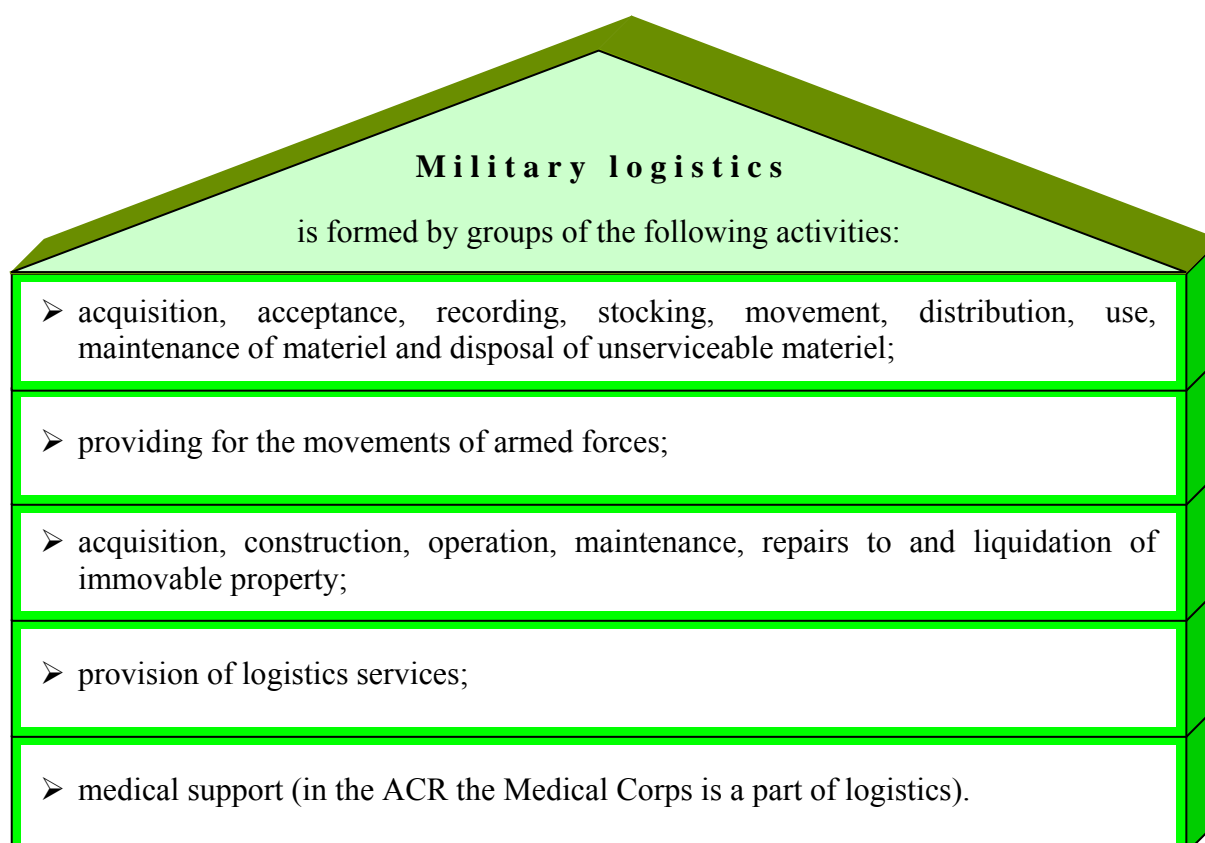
Military logistics

is formed by groups of the following activities:

➢ acquisition, acceptance, recording, stocking, movement, distribution, use, maintenance of materiel and disposal of unserviceable materiel;

➢ providing for the movements of armed forces;

➢ acquisition, construction, operation, maintenance, repairs to and liquidation of immovable property;

➢ provision of logistics services;

➢ medical support (in the ACR the Medical Corps is a part of logistics).